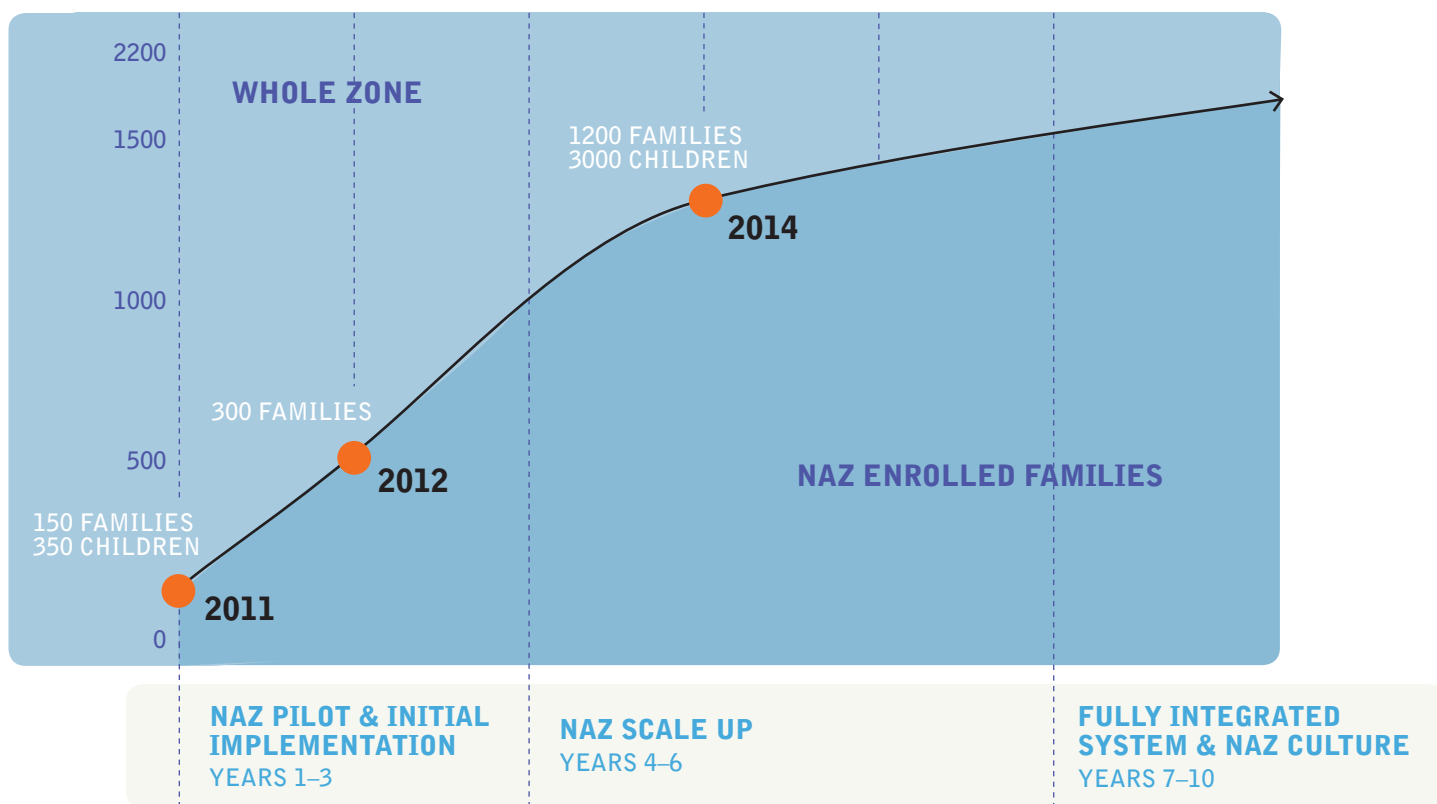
2200
1500
1000
500
0

WHOLE ZONE

1200 FAMILIES
3000 CHILDREN

2014

300 FAMILIES

2012

150 FAMILIES
350 CHILDREN

2011

NAZ ENROLLED FAMILIES

NAZ PILOT & INITIAL IMPLEMENTATION
YEARS 1–3

NAZ SCALE UP
YEARS 4–6

FULLY INTEGRATED SYSTEM & NAZ CULTURE
YEARS 7–10